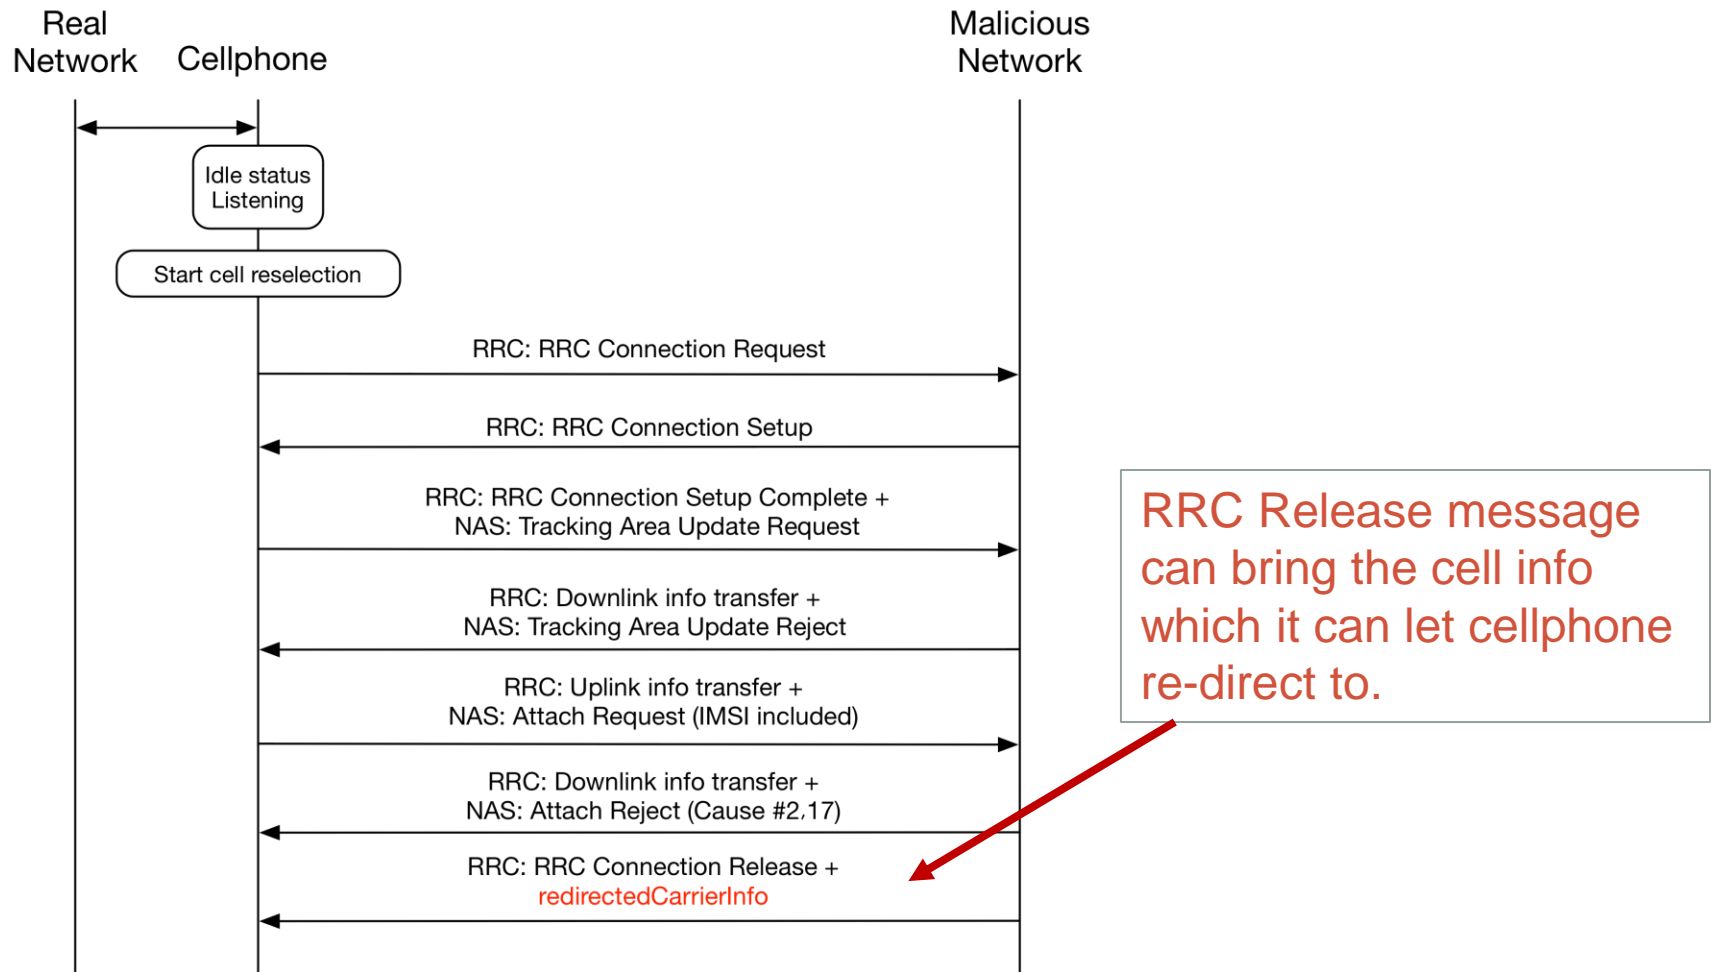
Real Network

Cellphone

Malicious Network

Idle status Listening

Start cell reselection

RRC: RRC Connection Request

RRC: RRC Connection Setup

RRC: RRC Connection Setup Complete + NAS: Tracking Area Update Request

RRC: Downlink info transfer + NAS: Tracking Area Update Reject

RRC: Uplink info transfer + NAS: Attach Request (IMSI included)

RRC: Downlink info transfer + NAS: Attach Reject (Cause #2,17)

RRC: RRC Connection Release + redirectedCarrierInfo

RRC Release message can bring the cell info which it can let cellphone re-direct to.